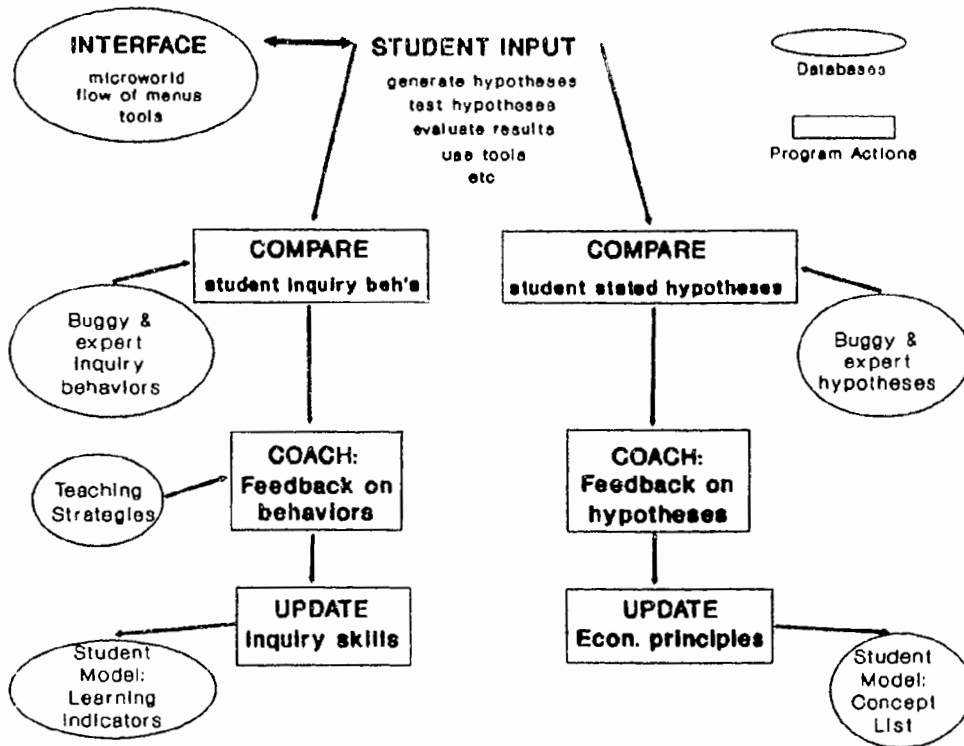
INTERFACE
microworld
flow of menus
tools

STUDENT INPUT
generate hypotheses
test hypotheses
evaluate results
use tools
etc

Databases

Program Actions

COMPARE
student inquiry beh's

COMPARE
student stated hypotheses

Buggy & expert inquiry behaviors

Buggy & expert hypotheses

COACH:
Feedback on behaviors

COACH:
Feedback on hypotheses

Teaching Strategies

UPDATE
inquiry skills

UPDATE
Econ. principles

Student Model: Learning Indicators

Student Model: Concept List